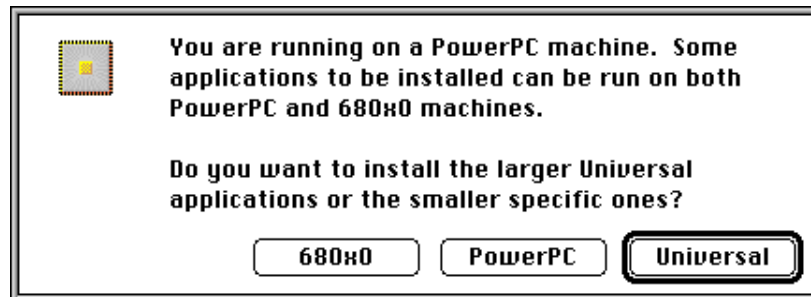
You are running on a PowerPC machine. Some applications to be installed can be run on both PowerPC and 680x0 machines.

Do you want to install the larger Universal applications or the smaller specific ones?

680x0

PowerPC

Universal